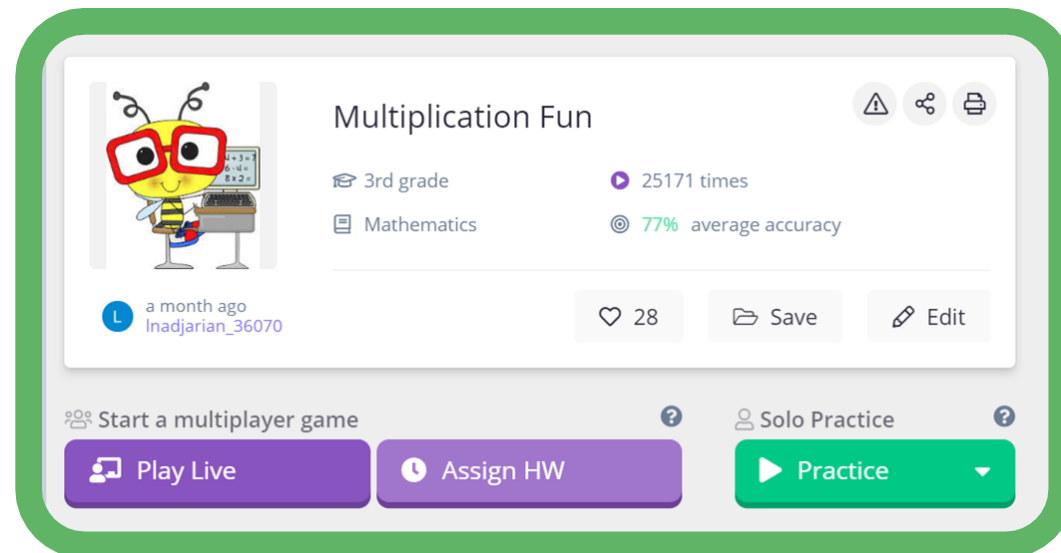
Multiplication Fun

3rd grade

25171 times

Mathematics

77% average accuracy

L

a month ago

lnadjarian_36070

28

Save

Edit

Start a multiplayer game

Play Live

Assign HW

Solo Practice

Practice